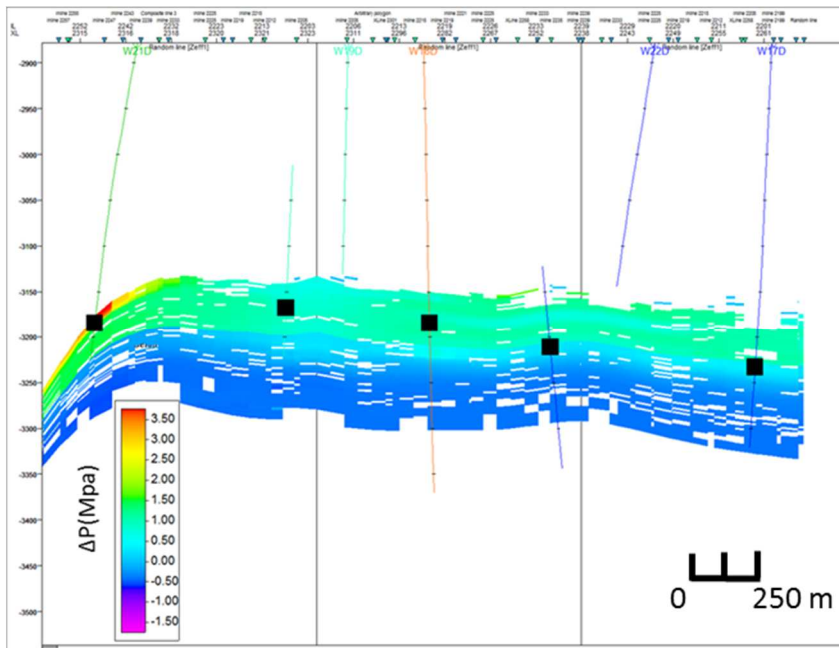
IL
XL

2252 2315
2242 2316
2232 2318
2223 2320
2213 2321
2203 2323
Random line [Zeff1]
Complete line 3

2206 2311
2213 2296
2219 2282
2226 2267
2233 2252
2239 2238
Arbitrary polygon
Random line [Zeff1]

2229 2243
2220 2249
2211 2255
2201 2261
Random line [Zeff1]
Random line

W21D
W19D
W18D
W22D
W17D

-2900
-2950
-3000
-3050
-3100
-3150
-3200
-3250
-3300
-3350
-3400
-3450
-3500

3.50
3.00
2.50
2.00
1.50
1.00
0.50
0.00
-0.50
-1.00
-1.50

ΔP(Mpa)

0
250 m